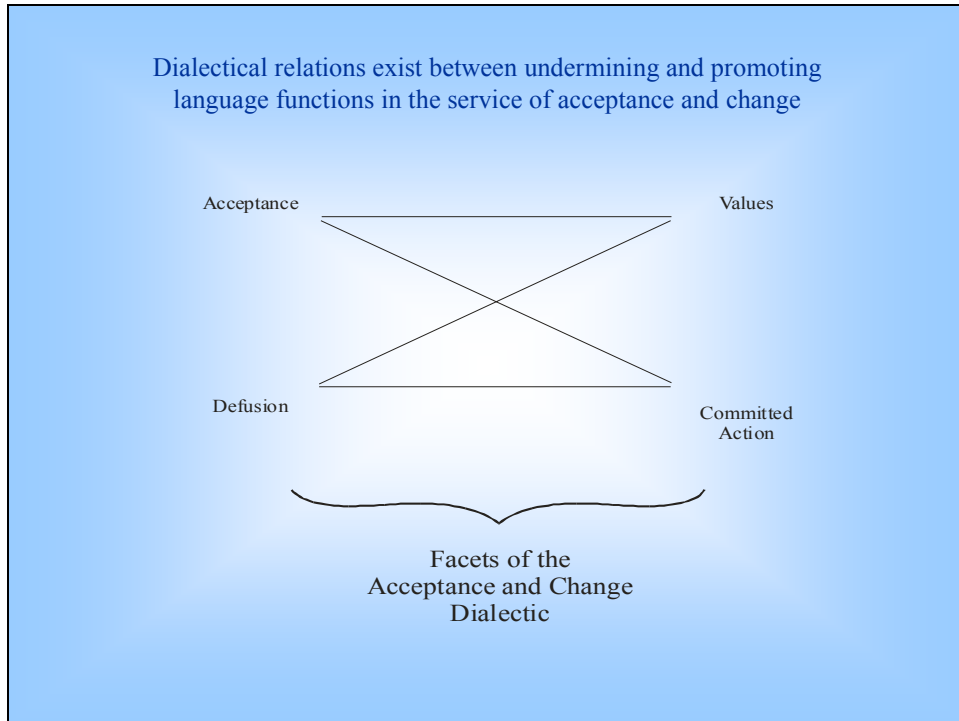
Dialectical relations exist between undermining and promoting language functions in the service of acceptance and change

Acceptance

Values

Defusion

Committed Action

Facets of the Acceptance and Change Dialectic